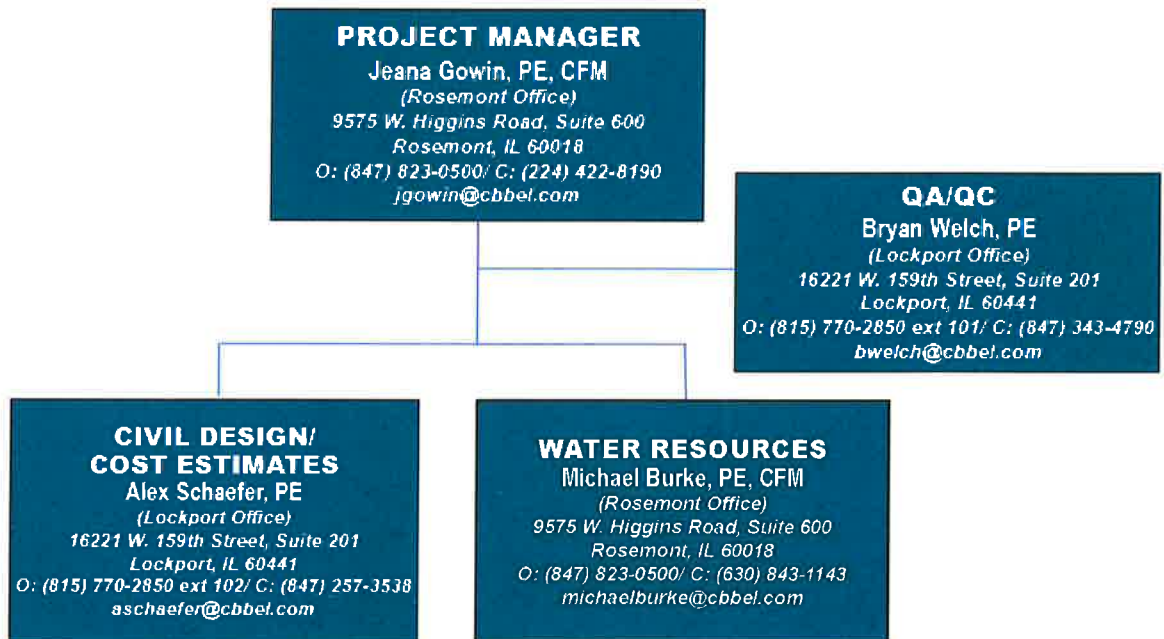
PROJECT MANAGER
Jeana Gowin, PE, CFM
(Rosemont Office)
9575 W. Higgins Road, Suite 600
Rosemont, IL 60018
O: (847) 823-0500/ C: (224) 422-8190
jgowin@cbbel.com

QA/QC
Bryan Welch, PE
(Lockport Office)
16221 W. 159th Street, Suite 201
Lockport, IL 60441
O: (815) 770-2850 ext 101/ C: (847) 343-4790
bwelch@cbbel.com

CIVIL DESIGN/
COST ESTIMATES
Alex Schaefer, PE
(Lockport Office)
16221 W. 159th Street, Suite 201
Lockport, IL 60441
O: (815) 770-2850 ext 102/ C: (847) 257-3538
aschaefer@cbbel.com

WATER RESOURCES
Michael Burke, PE, CFM
(Rosemont Office)
9575 W. Higgins Road, Suite 600
Rosemont, IL 60018
O: (847) 823-0500/ C: (630) 843-1143
michaelburke@cbbel.com